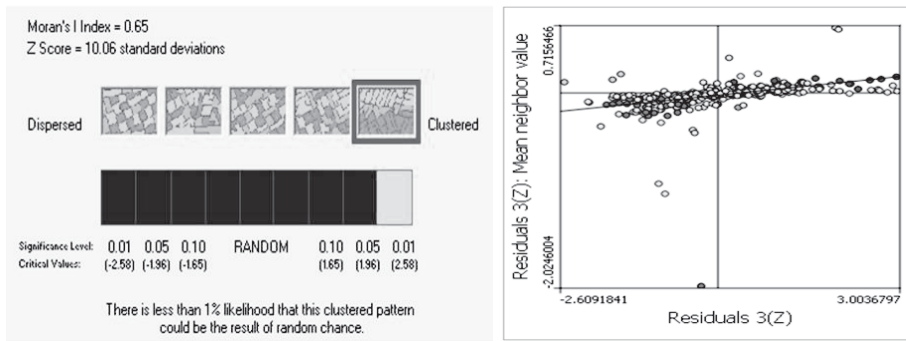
Moran's I Index = 0.65
Z Score = 10.06 standard deviations

Dispersed

Clustered

Significance Level: 0.01 0.05 0.10 RANDOM 0.10 0.05 0.01
Critical Values: (-2.58) (-1.96) (-1.65) (1.65) (1.96) (2.58)

There is less than 1% likelihood that this clustered pattern could be the result of random chance.

0.7156466
-2.0246004
Residuals 3(Z): Mean neighbor value
-2.6091841
3.0036797
Residuals 3(Z)